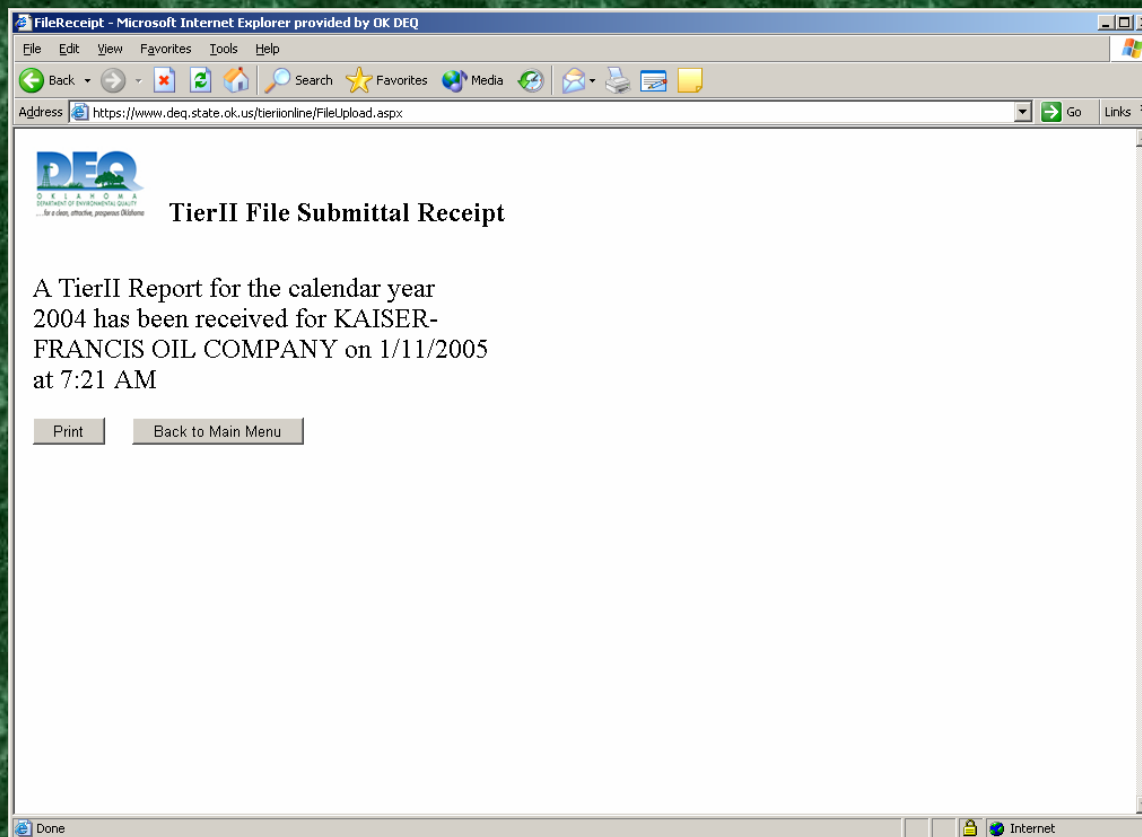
FileReceipt - Microsoft Internet Explorer provided by OK DEQ

File Edit View Favorites Tools Help

Back Search Favorites Media

Address https://www.deq.state.ok.us/tieriionline/FileUpload.aspx Go Links

DEQ OKLAHOMA DEPARTMENT OF ENVIRONMENTAL QUALITY ...for a clean, attractive, prosperous Oklahoma

TierII File Submittal Receipt

A TierII Report for the calendar year 2004 has been received for KAISER-FRANCIS OIL COMPANY on 1/11/2005 at 7:21 AM

Print

Back to Main Menu

Done

Internet